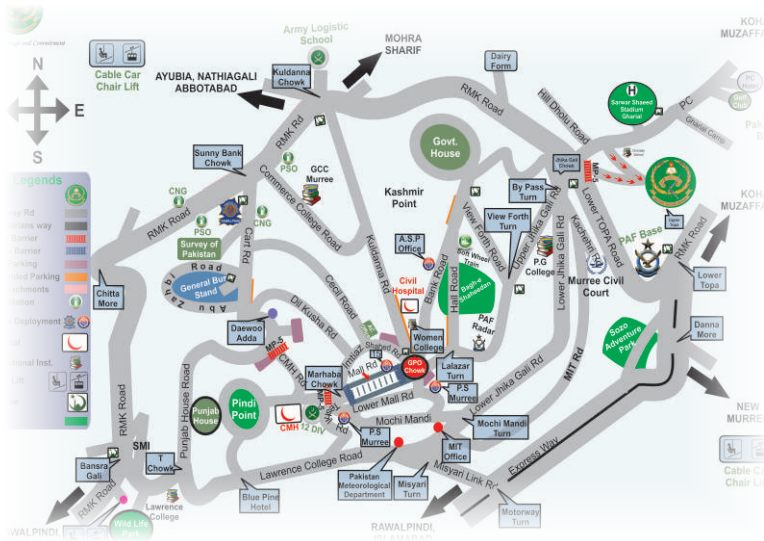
Cable Car Chair Lift

N
E
S

Legends

Army Logistic School
Kuldanna Chowk
AYUBIA, NATHIAGALI ABBOTABAD
MOHRA SHARIF
Dairy Form
KOHALA MUZAFFARABAD
RMK Road
Hill Dholu Road
PC
Sarwar Shaeed Stadium Gharial
Govt. House
Sunny Bank Chowk
PSO
GCC Murree
Commerce College Road
Kashmir Point
By Pass Turn
Jhika Gali Chowk
MP-5
Lower TOPA Road
RMK Road
CNG
PSO
CNG
Survey of Pakistan
Cart Rd
Kuldanna Rd
View Forth Road
View Forth Turn
Upper Jhika Gali Rd
P.G College
Lower Jhika Gali Rd
Kachehri Rd
PAF Base
KOHALA MUZAFFARABAD
RMK Road
Abu Zar Road
General Bus Stand
A.S.P. Office
Civil Hospital
Bank Road
Hall Road
Bagh-e-Shaheedan
PAF Radar
Murree Civil Court
Lower Topa
Chitta More
Cecil Road
Dil Kusha Rd
Daewoo Adda
Women College
Sozo Adventure Park
Danna More
MP-5
CMH Rd
Marhaba Chowk
Mall Rd
GPO Chowk
Lalazar Turn
P.S Murree
Lower Jhika Gali Rd
MIT Rd
RMK Road
Punjab House Road
Punjab House
Pindi Point
CMH
12 Div
Lower Mall Rd
P.S Murree
Mochi Mandi
Mochi Mandi Turn
SMI
T Chowk
MIT Office
Express Way
NEW MURREE
Bansra Gali
Lawrence College Road
Pakistan Meteorological Department
Misyari Turn
Misyari Link Rd
Cable Car Chair Lift
RMK Road
Lawrence College
Blue Pine Hotel
Motorway Turn
RAWALPINDI
Wild Life Park
RAWALPINDI ISLAMABAD